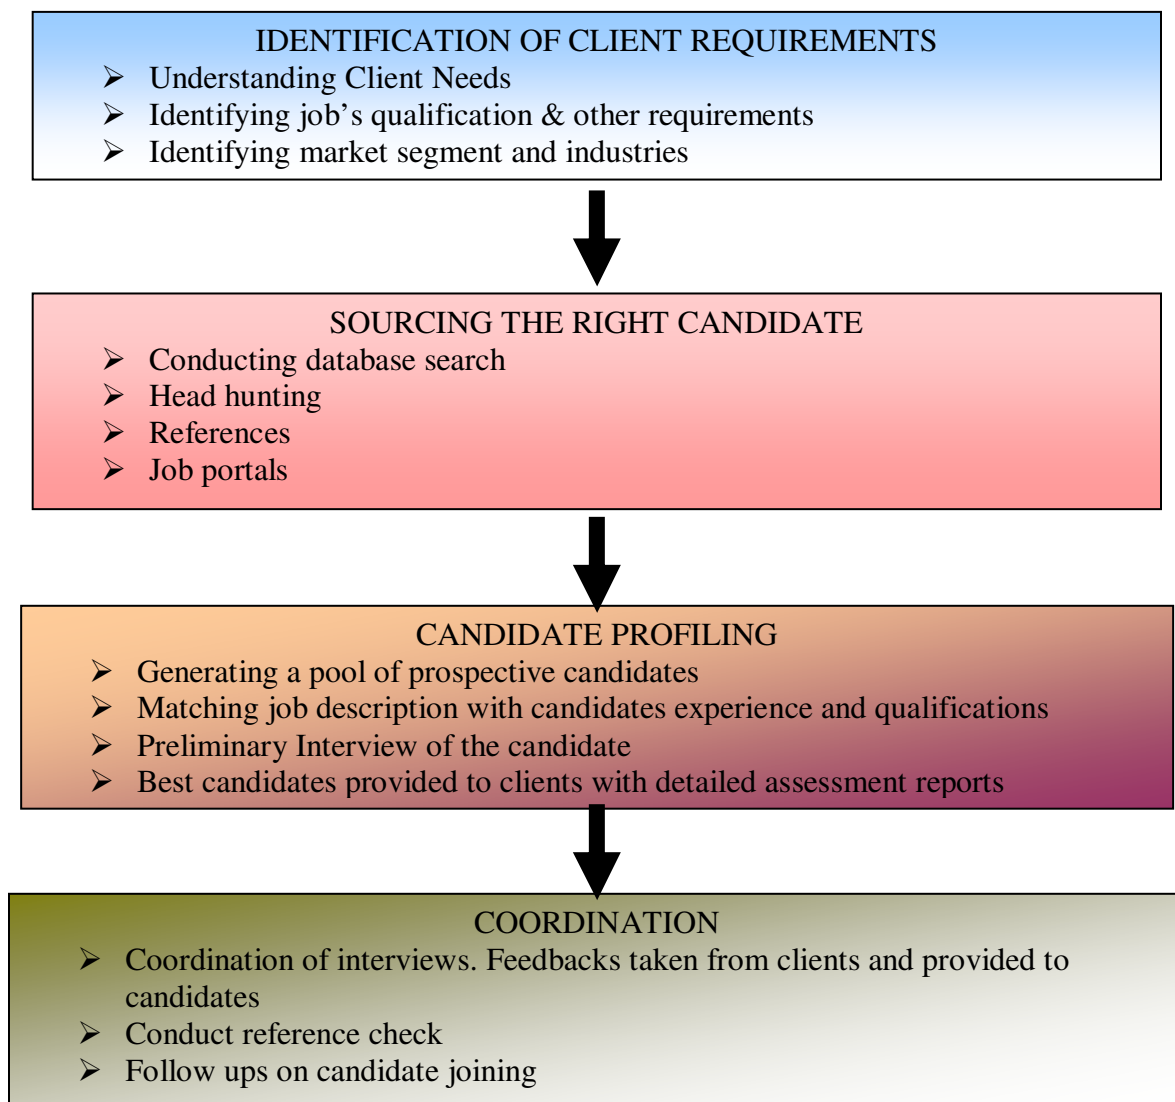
IDENTIFICATION OF CLIENT REQUIREMENTS

- Understanding Client Needs
- Identifying job’s qualification & other requirements
- Identifying market segment and industries

SOURCING THE RIGHT CANDIDATE

- Conducting database search
- Head hunting
- References
- Job portals

CANDIDATE PROFILING

- Generating a pool of prospective candidates
- Matching job description with candidates experience and qualifications
- Preliminary Interview of the candidate
- Best candidates provided to clients with detailed assessment reports

COORDINATION

- Coordination of interviews. Feedbacks taken from clients and provided to candidates
- Conduct reference check
- Follow ups on candidate joining